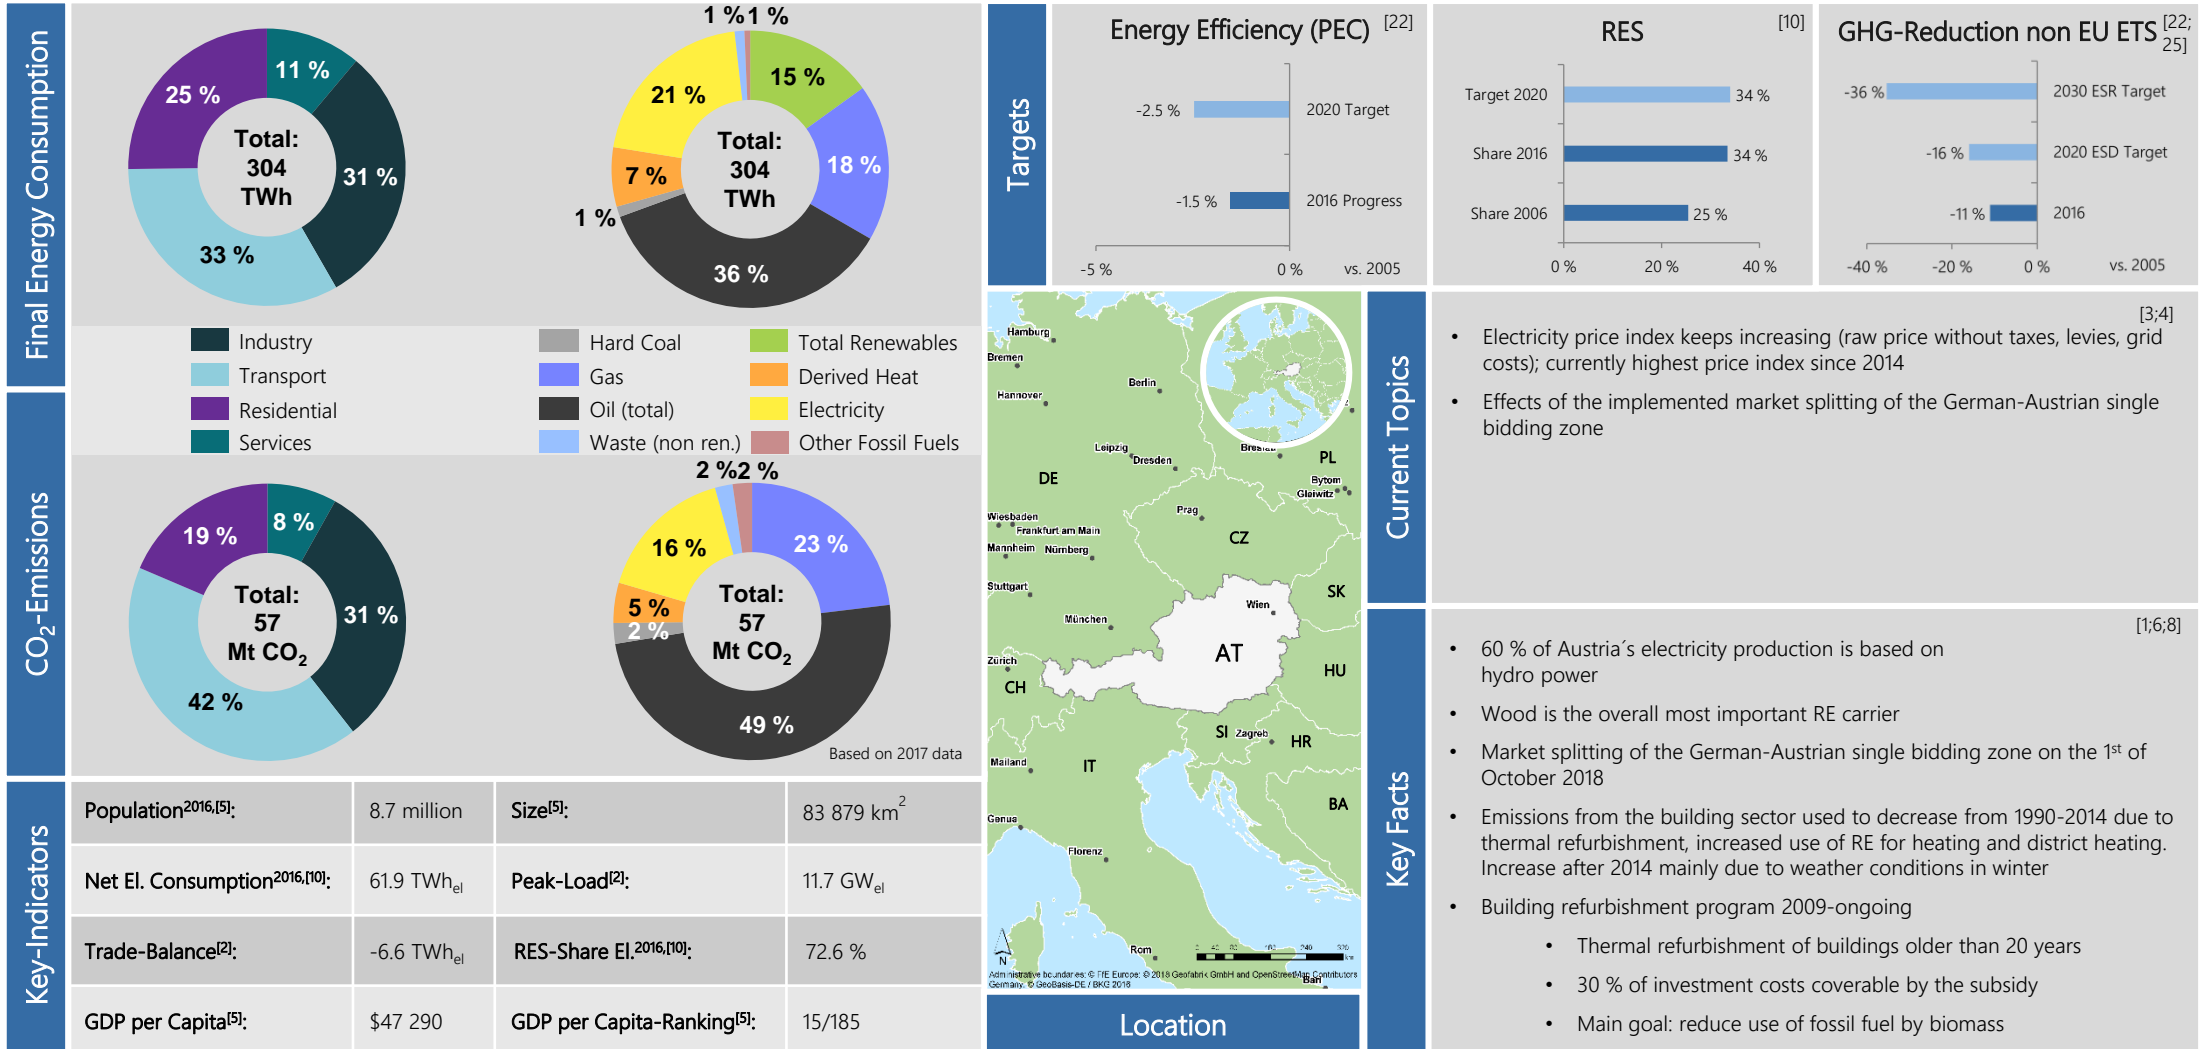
Final Energy Consumption

25 %
11 %
31 %
33 %
Total: 304 TWh

1 % 1 %
15 %
21 %
18 %
7 %
1 %
36 %
Total: 304 TWh

| Industry | Hard Coal | Total Renewables |
|---|---|---|
| Transport | Gas | Derived Heat |
| Residential | Oil (total) | Electricity |
| Services | Waste (non ren.) | Other Fossil Fuels |

CO$_2$-Emissions

19 %
8 %
31 %
42 %
Total: 57 Mt CO$_2$

2 % 2 %
16 %
23 %
5 %
2 %
49 %
Total: 57 Mt CO$_2$

Based on 2017 data

Key-Indicators

| Population$^{2016,[5]}$: | 8.7 million | Size$^{[5]}$: | 83 879 km$^2$ |
|---|---|---|---|
| Net El. Consumption$^{2016,[10]}$: | 61.9 TWh$_{el}$ | Peak-Load$^{[2]}$: | 11.7 GW$_{el}$ |
| Trade-Balance$^{[2]}$: | -6.6 TWh$_{el}$ | RES-Share El.$^{2016,[10]}$: | 72.6 % |
| GDP per Capita$^{[5]}$: | $47 290 | GDP per Capita-Ranking$^{[5]}$: | 15/185 |

Targets

Energy Efficiency (PEC) [22]
-2.5 % 2020 Target
-1.5 % 2016 Progress
-5 % 0 % vs. 2005

RES [10]
Target 2020 34 %
Share 2016 34 %
Share 2006 25 %
0 % 20 % 40 %

GHG-Reduction non EU ETS [22; 25]
-36 % 2030 ESR Target
-16 % 2020 ESD Target
-11 % 2016
-40 % -20 % 0 % vs. 2005

Hamburg
Bremen
Berlin
Hannover
Leipzig
Dresden
Breslau
PL
DE
Bytom
Gleiwitz
Wiesbaden
Frankfurt am Main
Prag
CZ
Mannheim
Nürnberg
Stuttgart
SK
Wien
München
AT
Zürich
HU
CH
SI
Zagreb
HR
Mailand
IT
BA
Genua
Florenz
Rom
Bari
N
Administrative boundaries: © FfE Europe: © 2018 Geofabrik GmbH and OpenStreetMap Contributors Germany: © GeoBasis-DE / BKG 2018

Location

Current Topics

[3;4]
• Electricity price index keeps increasing (raw price without taxes, levies, grid costs); currently highest price index since 2014
• Effects of the implemented market splitting of the German-Austrian single bidding zone

Key Facts

[1;6;8]
• 60 % of Austria´s electricity production is based on hydro power
• Wood is the overall most important RE carrier
• Market splitting of the German-Austrian single bidding zone on the 1$^{st}$ of October 2018
• Emissions from the building sector used to decrease from 1990-2014 due to thermal refurbishment, increased use of RE for heating and district heating. Increase after 2014 mainly due to weather conditions in winter
• Building refurbishment program 2009-ongoing
• Thermal refurbishment of buildings older than 20 years
• 30 % of investment costs covered by the subsidy
• Main goal: reduce use of fossil fuel by biomass